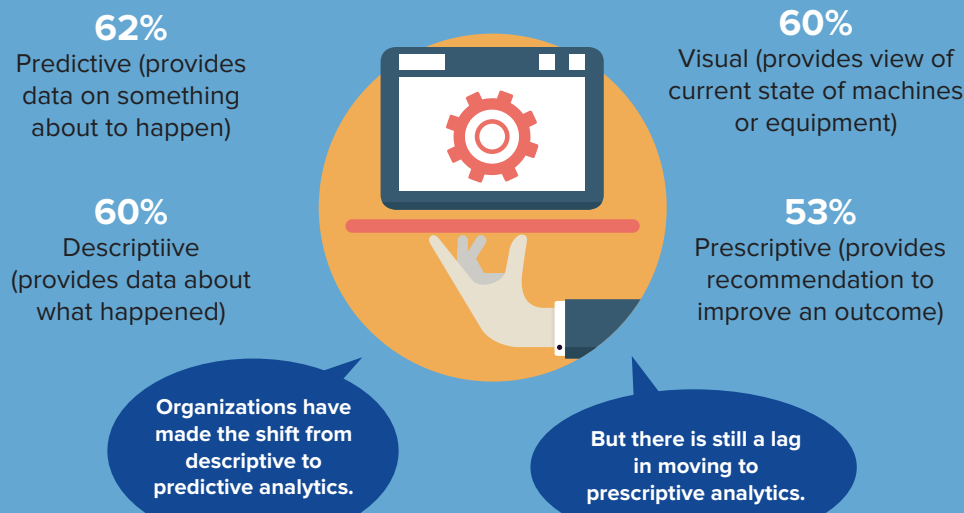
62%
Predictive (provides data on something about to happen)

60%
Visual (provides view of current state of machines or equipment)

60%
Descriptiive (provides data about what happened)

53%
Prescriptive (provides recommendation to improve an outcome)

Organizations have made the shift from descriptive to predictive analytics.

But there is still a lag in moving to prescriptive analytics.